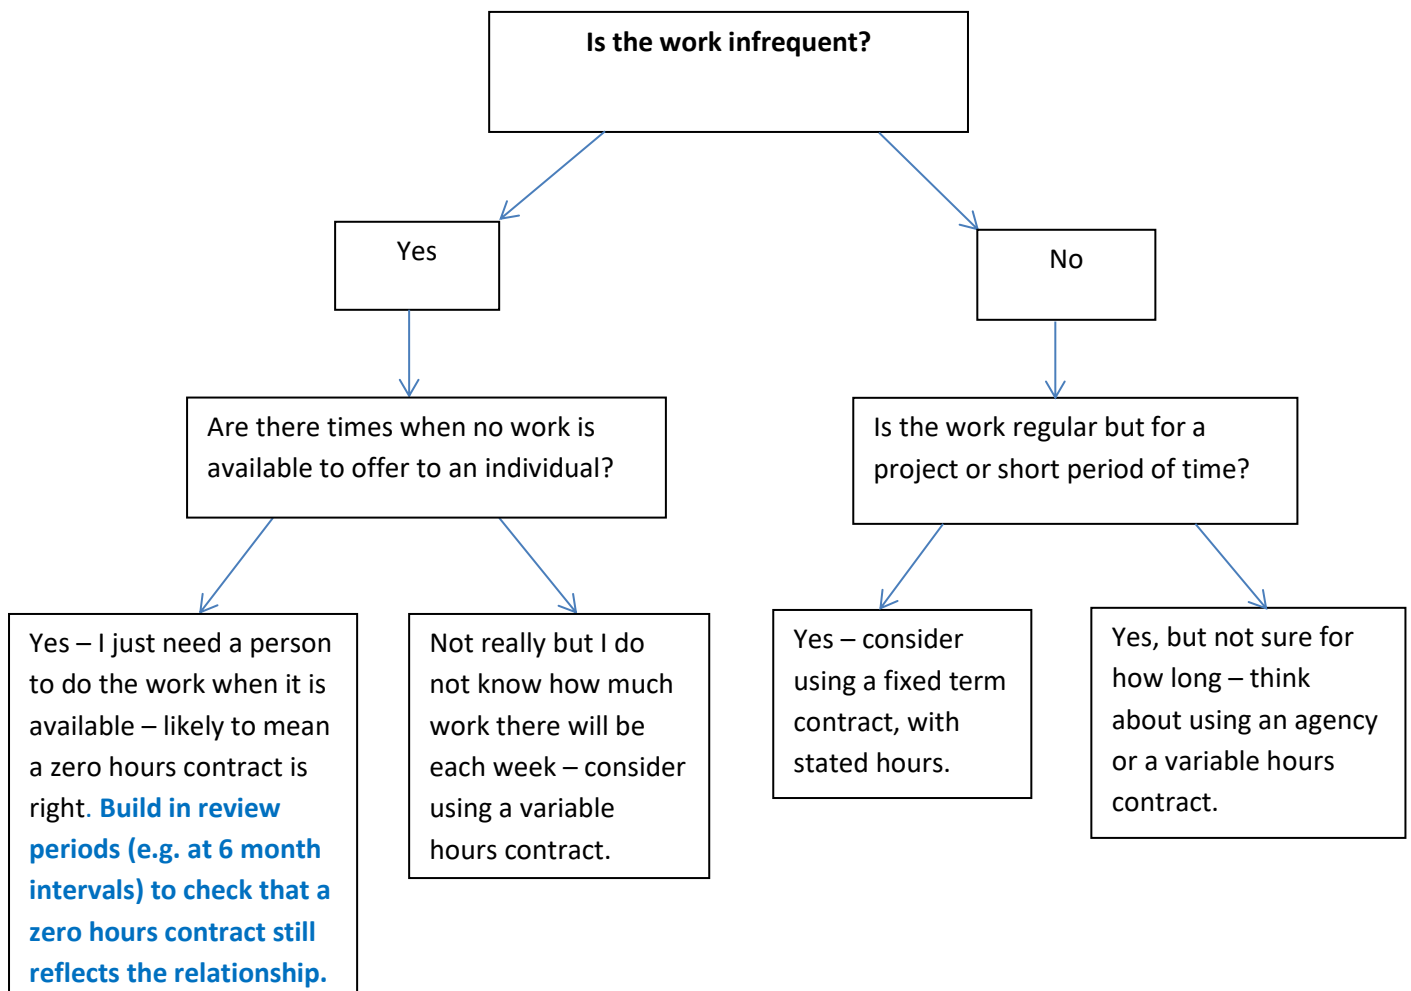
Is the work infrequent?

Yes

No

Are there times when no work is available to offer to an individual?

Is the work regular but for a project or short period of time?

Yes – I just need a person to do the work when it is available – likely to mean a zero hours contract is right. Build in review periods (e.g. at 6 month intervals) to check that a zero hours contract still reflects the relationship.

Not really but I do not know how much work there will be each week – consider using a variable hours contract.

Yes – consider using a fixed term contract, with stated hours.

Yes, but not sure for how long – think about using an agency or a variable hours contract.